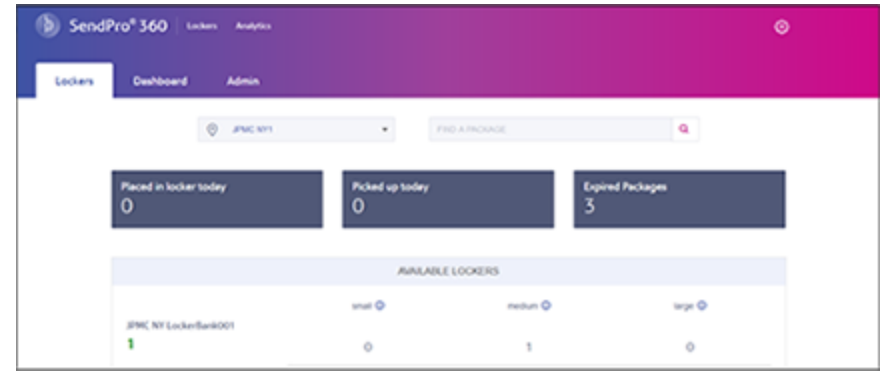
SendPro® 360 Lockers Analytics

Lockers Dashboard Admin

JPMC NY1

FIND A PACKAGE

Placed in locker today
0

Picked up today
0

Expired Packages
3

AVAILABLE LOCKERS

| | small | medium | large |
|---|---|---|---|
| JPMC NY LockerBank001 1 | 0 | 1 | 0 |